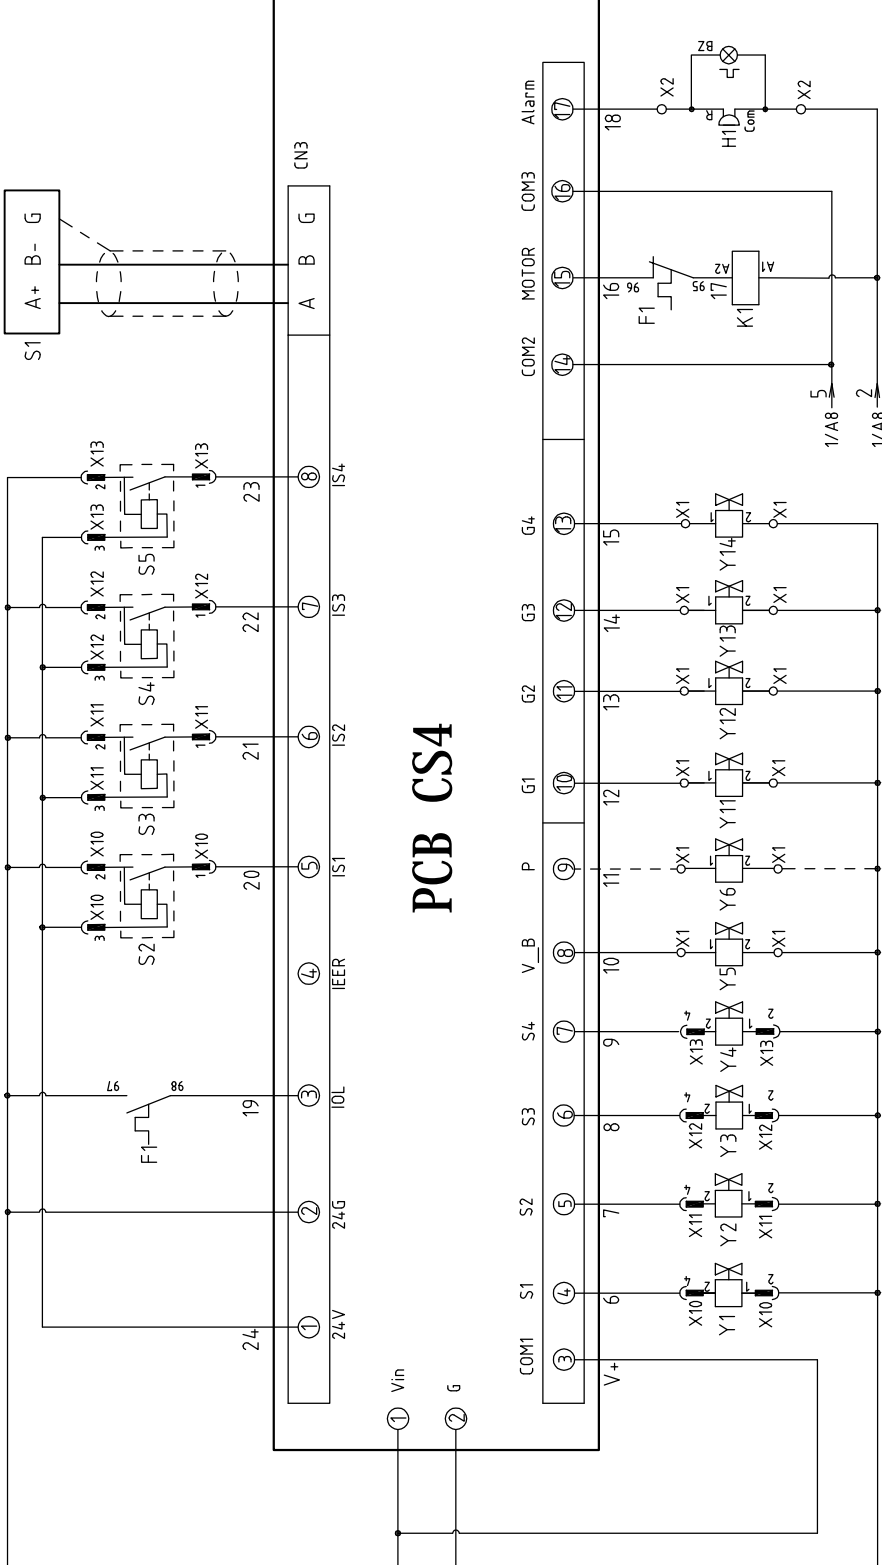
S1
A+ B- G
CN3
A B G
S2
X10 3
X10 2
X10 1
20
S3
X11 3
X11 2
X11 1
21
S4
X12 3
X12 2
X12 1
22
S5
X13 3
X13 2
X13 1
23
F1
97
98
19
24
① 24V
② 24G
③ IOL
④ IEER
⑤ IS1
⑥ IS2
⑦ IS3
⑧ IS4
PCB CS4
① Vin
② G
V+
③ COM1
④ S1
⑤ S2
⑥ S3
⑦ S4
⑧ V_B
⑨ P
⑩ G1
⑪ G2
⑫ G3
⑬ G4
⑭ COM2
⑮ MOTOR
⑯ COM3
⑰ Alarm
6
7
8
9
10
11
12
13
14
15
16
17
18
X10 4 2 Y1 1 X10 2
X11 4 2 Y2 1 X11 2
X12 4 2 Y3 1 X12 2
X13 4 2 Y4 1 X13 2
X1 1 Y5 2 X1
X1 1 Y6 2 X1
X1 1 Y11 2 X1
X1 1 Y12 2 X1
X1 1 Y13 2 X1
X1 1 Y14 2 X1
F1 96 95
K1 A2 A1
5 1/A8
2 1/A8
X2
H1 R Com
BZ
X2